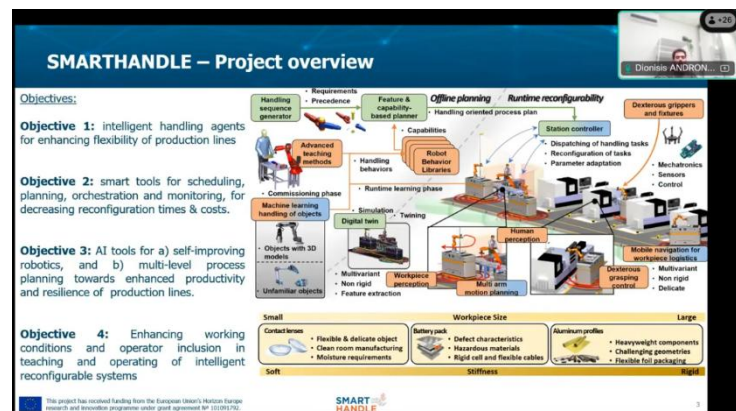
SMARTHANDLE – Project overview

+26

Dionisis ANDRON...

Objectives:

Objective 1: intelligent handling agents for enhancing flexibility of production lines

Objective 2: smart tools for scheduling, planning, orchestration and monitoring, for decreasing reconfiguration times & costs.

Objective 3: AI tools for a) self-improving robotics, and b) multi-level process planning towards enhanced productivity and resilience of production lines.

Objective 4: Enhancing working conditions and operator inclusion in teaching and operating of intelligent reconfigurable systems

Handling sequence generator

• Requirements
• Precedence

Feature & capability-based planner

Offline planning

Runtime reconfigurability

• Handling oriented process plan

Dexterous grippers and fixtures

Advanced teaching methods

• Capabilities

Robot Behavior Libraries

Station controller

• Handling behaviors

• Dispatching of handling tasks
• Reconfiguration of tasks
• Parameter adaptation

• Mechatronics
• Sensors
• Control

• Commissioning phase

• Runtime learning phase

Machine learning handling of objects

• Simulation
• Twining

Digital twin

Human perception

Objects with 3D models

Mobile navigation for workpiece logistics

• Multivariant
• Non rigid
• Feature extraction

Workpiece perception

Multi arm motion planning

Dexterous grasping control

• Multivariant
• Non rigid
• Delicate

Unfamiliar objects

Small

Workpiece Size

Large

Contact lenses
• Flexible & delicate object
• Clean room manufacturing
• Moisture requirements

Battery pack
• Defect characteristics
• Hazardous materials
• Rigid cell and flexible cables

Aluminum profiles
• Heavyweight components
• Challenging geometries
• Flexible foil packaging

Soft

Stiffness

Rigid

This project has received funding from the European Union's Horizon Europe research and innovation programme under grant agreement Nº 101091792.

SMART HANDLE

3